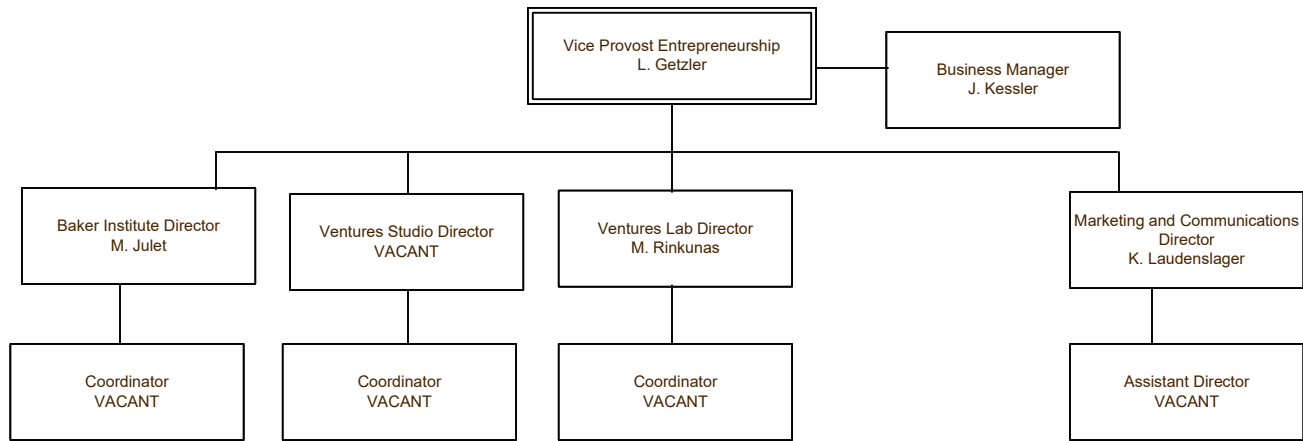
Vice Provost Entrepreneurship
L. Getzler

Business Manager
J. Kessler

Baker Institute Director
M. Julet

Ventures Studio Director
VACANT

Ventures Lab Director
M. Rinkunas

Marketing and Communications Director
K. Laudenslager

Coordinator
VACANT

Coordinator
VACANT

Coordinator
VACANT

Assistant Director
VACANT